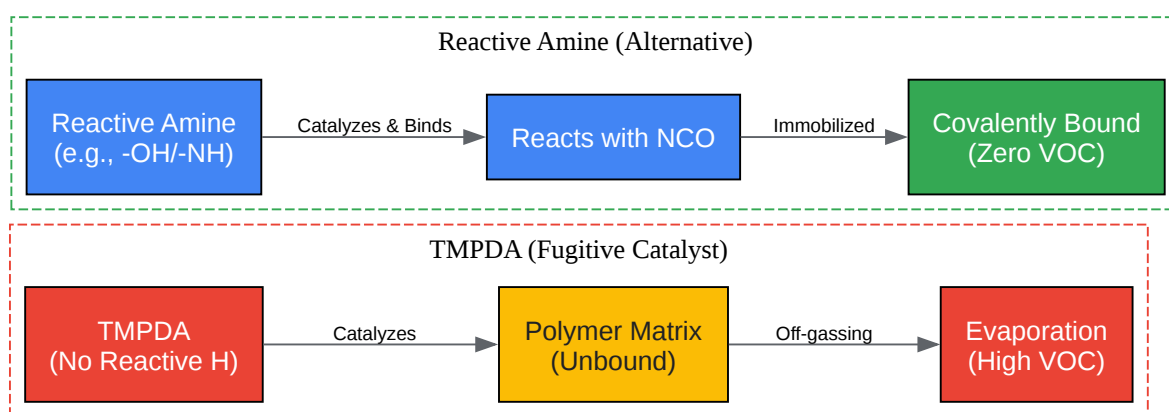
Reactive Amine (Alternative)

Reactive Amine (e.g., -OH/-NH)

Catalyzes & Binds

Reacts with NCO

Immobilized

Covalently Bound (Zero VOC)

TMPDA (Fugitive Catalyst)

TMPDA (No Reactive H)

Catalyzes

Polymer Matrix (Unbound)

Off-gassing

Evaporation (High VOC)